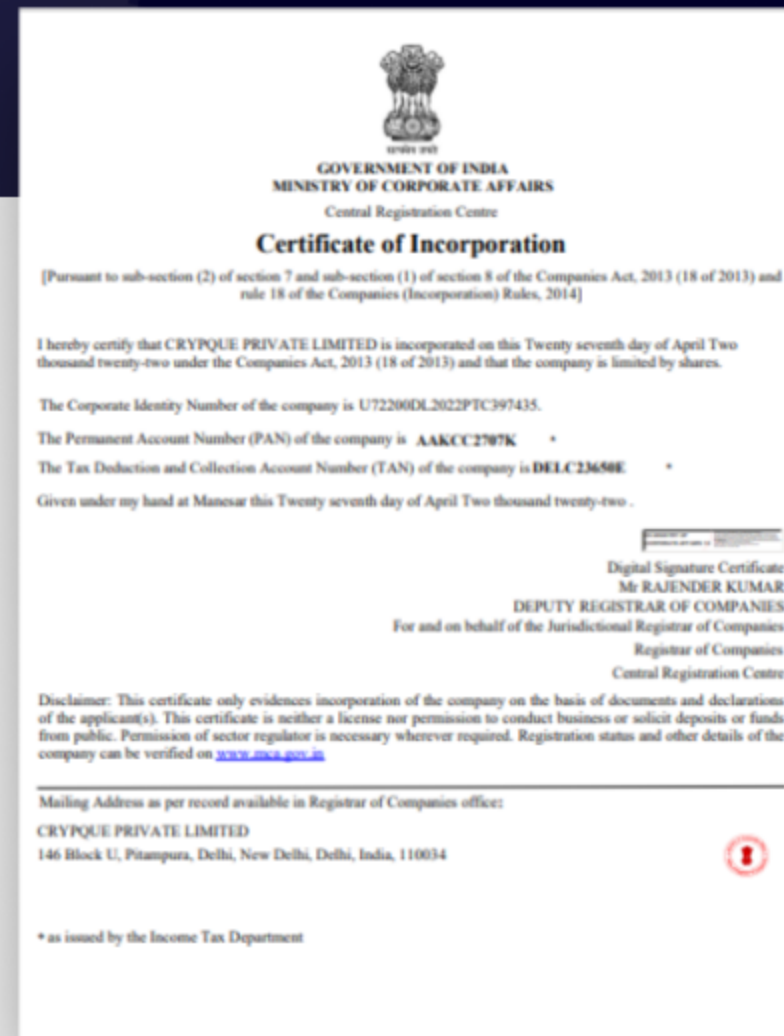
सत्यमेव जयते

GOVERNMENT OF INDIA
MINISTRY OF CORPORATE AFFAIRS

Central Registration Centre

Certificate of Incorporation

[Pursuant to sub-section (2) of section 7 and sub-section (1) of section 8 of the Companies Act, 2013 (18 of 2013) and rule 18 of the Companies (Incorporation) Rules, 2014]

I hereby certify that CRYPQUE PRIVATE LIMITED is incorporated on this Twenty seventh day of April Two thousand twenty-two under the Companies Act, 2013 (18 of 2013) and that the company is limited by shares.

The Corporate Identity Number of the company is U72200DL2022PTC397435.

The Permanent Account Number (PAN) of the company is AAKCC2707K *

The Tax Deduction and Collection Account Number (TAN) of the company is DELC23650E *

Given under my hand at Manesar this Twenty seventh day of April Two thousand twenty-two .

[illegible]

Digital Signature Certificate
Mr RAJENDER KUMAR
DEPUTY REGISTRAR OF COMPANIES
For and on behalf of the Jurisdictional Registrar of Companies
Registrar of Companies
Central Registration Centre

Disclaimer: This certificate only evidences incorporation of the company on the basis of documents and declarations of the applicant(s). This certificate is neither a license nor permission to conduct business or solicit deposits or funds from public. Permission of sector regulator is necessary wherever required. Registration status and other details of the company can be verified on www.mca.gov.in

Mailing Address as per record available in Registrar of Companies office:

CRYPQUE PRIVATE LIMITED
146 Block U, Pitampura, Delhi, New Delhi, Delhi, India, 110034

* as issued by the Income Tax Department